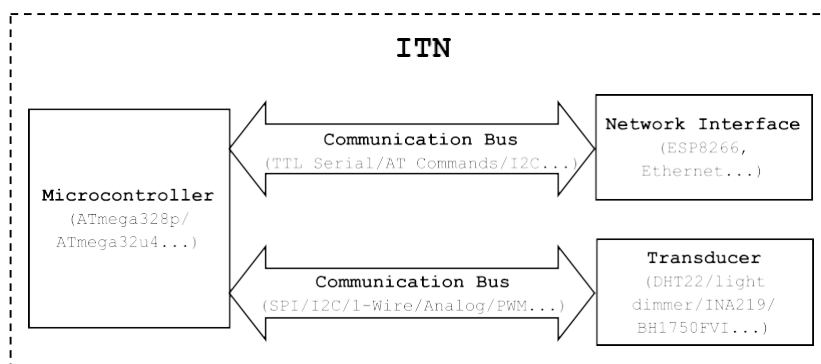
ITN

Communication Bus
(TTL Serial/AT Commands/I2C...)

Network Interface
(ESP8266, Ethernet...)

Microcontroller
(ATmega328p/ ATmega32u4...)

Communication Bus
(SPI/I2C/1-Wire/Analog/PWM...)

Transducer
(DHT22/light dimmer/INA219/ BH1750FVI...)